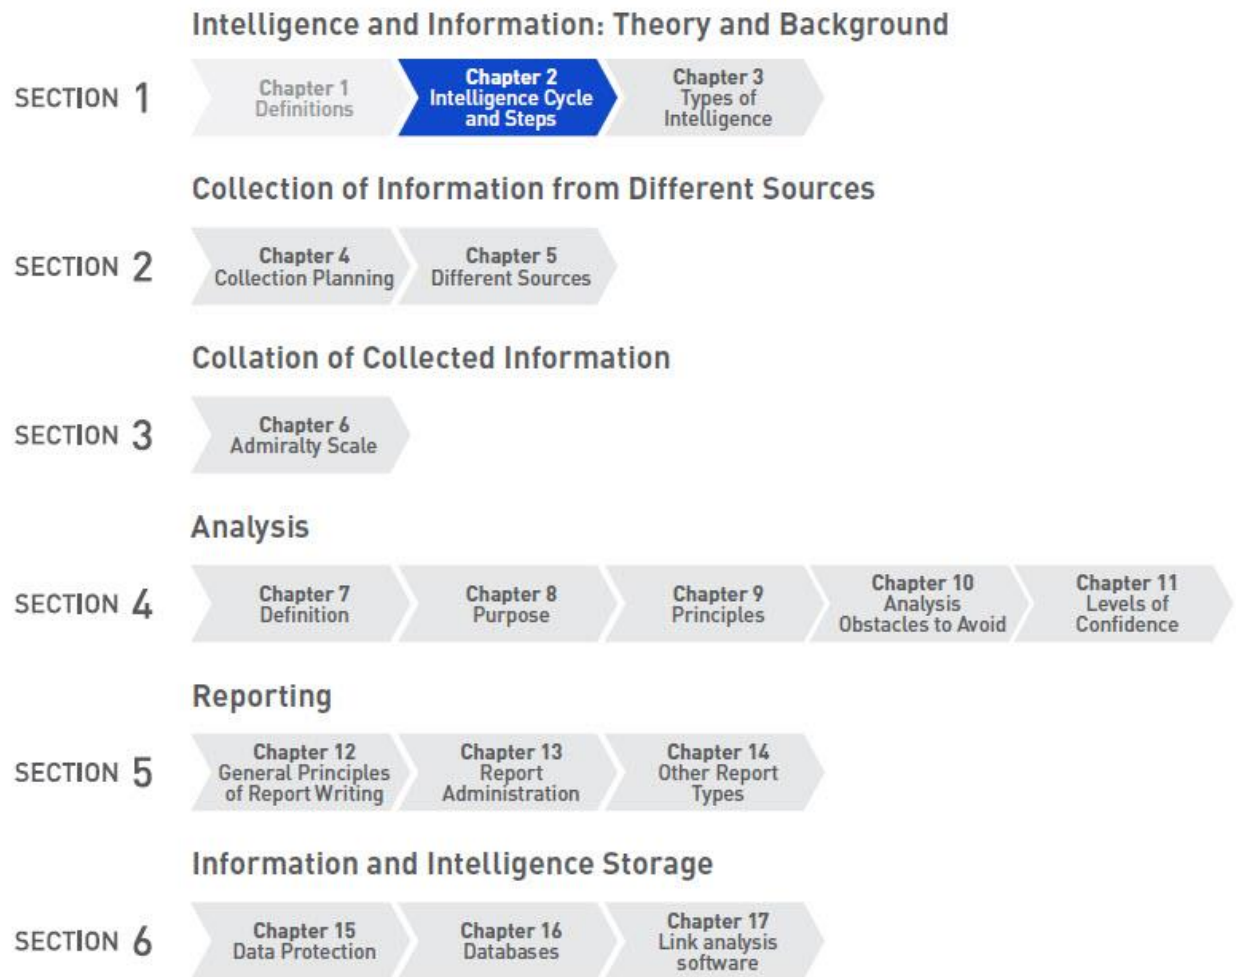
Intelligence and Information: Theory and Background

SECTION 1

Chapter 1
Definitions

Chapter 2
Intelligence Cycle and Steps

Chapter 3
Types of Intelligence

Collection of Information from Different Sources

SECTION 2

Chapter 4
Collection Planning

Chapter 5
Different Sources

Collation of Collected Information

SECTION 3

Chapter 6
Admiralty Scale

Analysis

SECTION 4

Chapter 7
Definition

Chapter 8
Purpose

Chapter 9
Principles

Chapter 10
Analysis Obstacles to Avoid

Chapter 11
Levels of Confidence

Reporting

SECTION 5

Chapter 12
General Principles of Report Writing

Chapter 13
Report Administration

Chapter 14
Other Report Types

Information and Intelligence Storage

SECTION 6

Chapter 15
Data Protection

Chapter 16
Databases

Chapter 17
Link analysis software